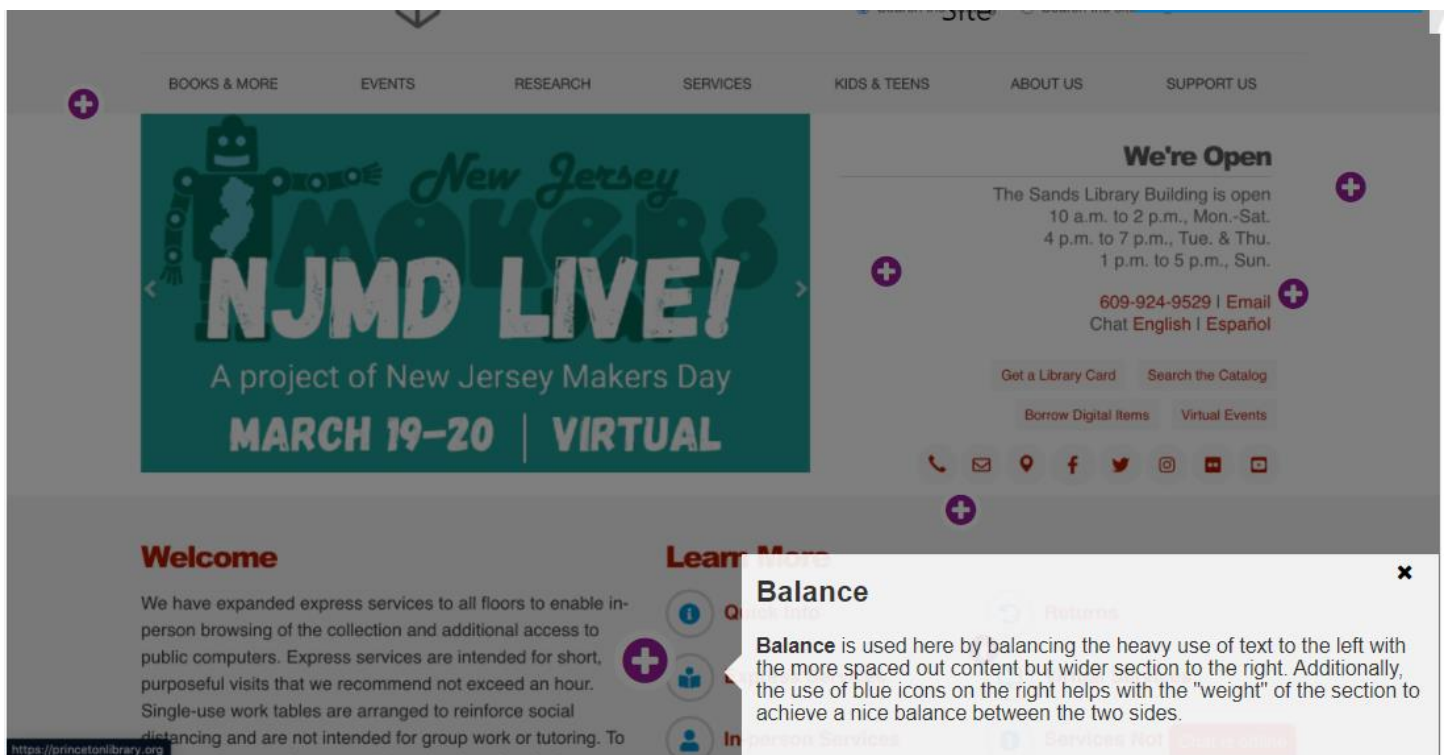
Site

BOOKS & MORE EVENTS RESEARCH SERVICES KIDS & TEENS ABOUT US SUPPORT US

New Jersey MAKERS

NJMD LIVE!

A project of New Jersey Makers Day

MARCH 19–20 | VIRTUAL

We're Open

The Sands Library Building is open
10 a.m. to 2 p.m., Mon.-Sat.
4 p.m. to 7 p.m., Tue. & Thu.
1 p.m. to 5 p.m., Sun.

609-924-9529 | Email
Chat English | Español

Get a Library Card Search the Catalog
Borrow Digital Items Virtual Events

Welcome

We have expanded express services to all floors to enable in-person browsing of the collection and additional access to public computers. Express services are intended for short, purposeful visits that we recommend not exceed an hour. Single-use work tables are arranged to reinforce social distancing and are not intended for group work or tutoring. To

Learn More

Quick Info

In-person Services

Returns

Services Not

https://princetonlibrary.org

Balance

**Balance** is used here by balancing the heavy use of text to the left with the more spaced out content but wider section to the right. Additionally, the use of blue icons on the right helps with the "weight" of the section to achieve a nice balance between the two sides.

×